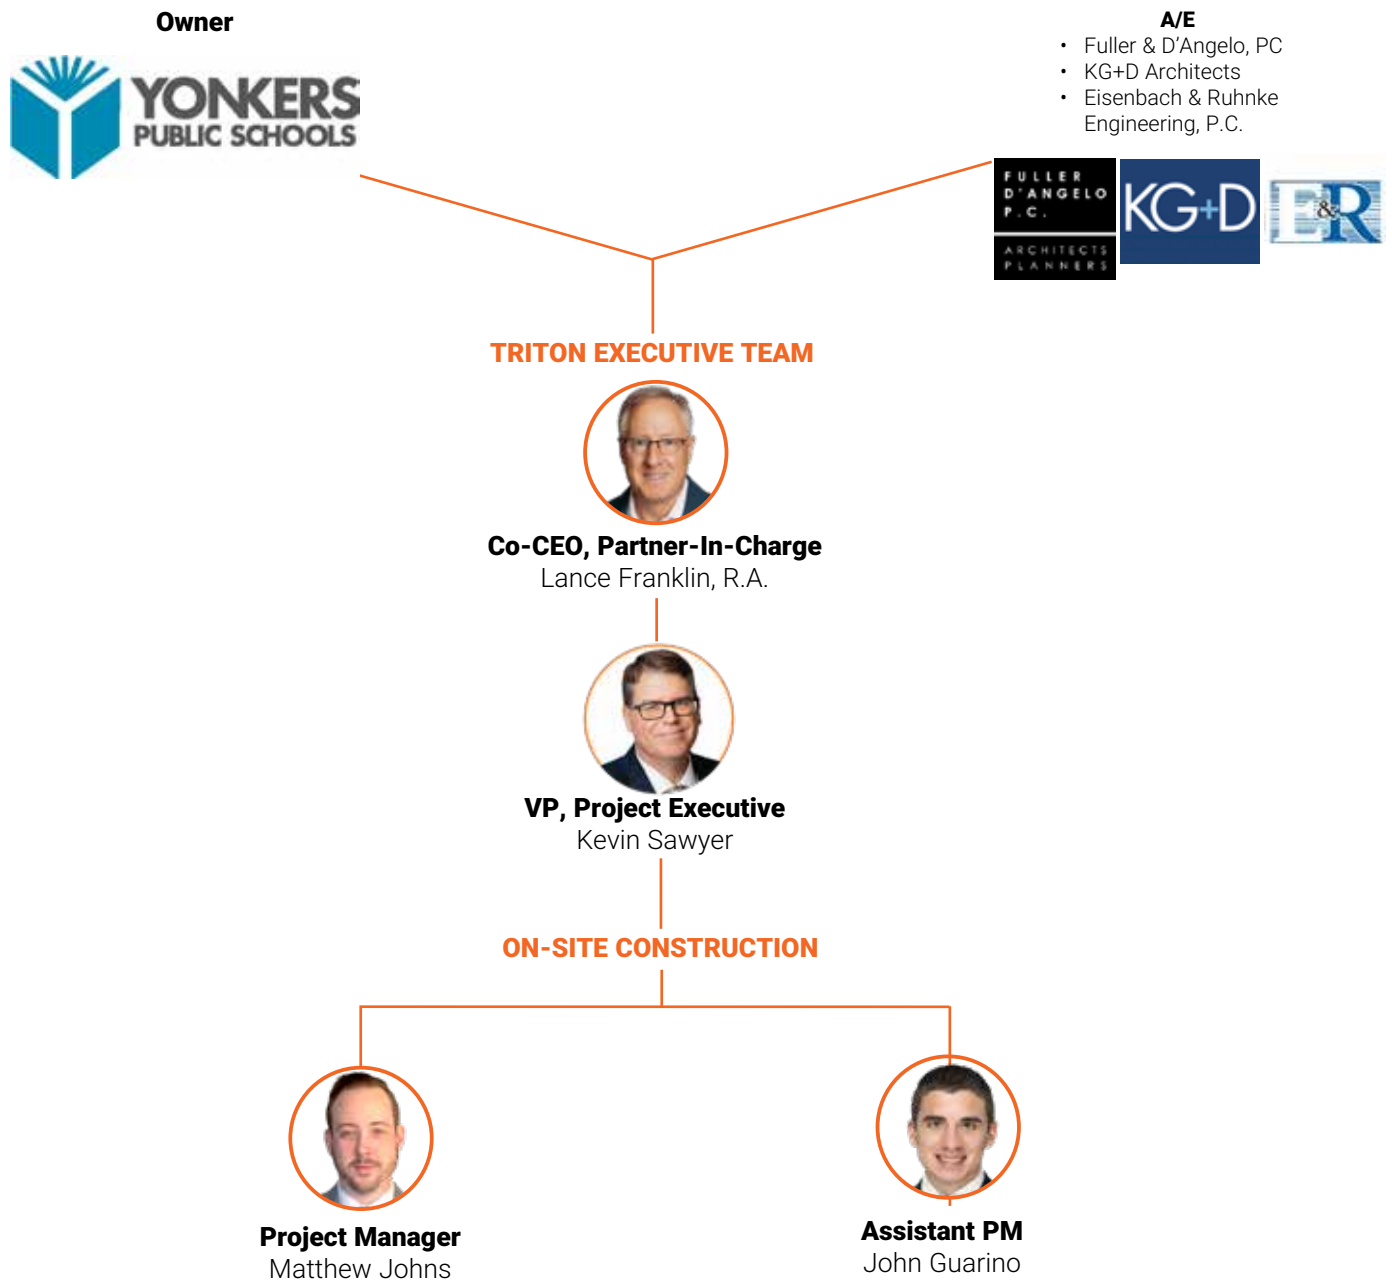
Owner

YONKERS PUBLIC SCHOOLS

A/E

- Fuller & D'Angelo, PC
- KG+D Architects
- Eisenbach & Ruhnke Engineering, P.C.

FULLER D'ANGELO P.C. ARCHITECTS PLANNERS

KG+D

E&R

TRITON EXECUTIVE TEAM

Co-CEO, Partner-In-Charge
Lance Franklin, R.A.

VP, Project Executive
Kevin Sawyer

ON-SITE CONSTRUCTION

Project Manager
Matthew Johns

Assistant PM
John Guarino